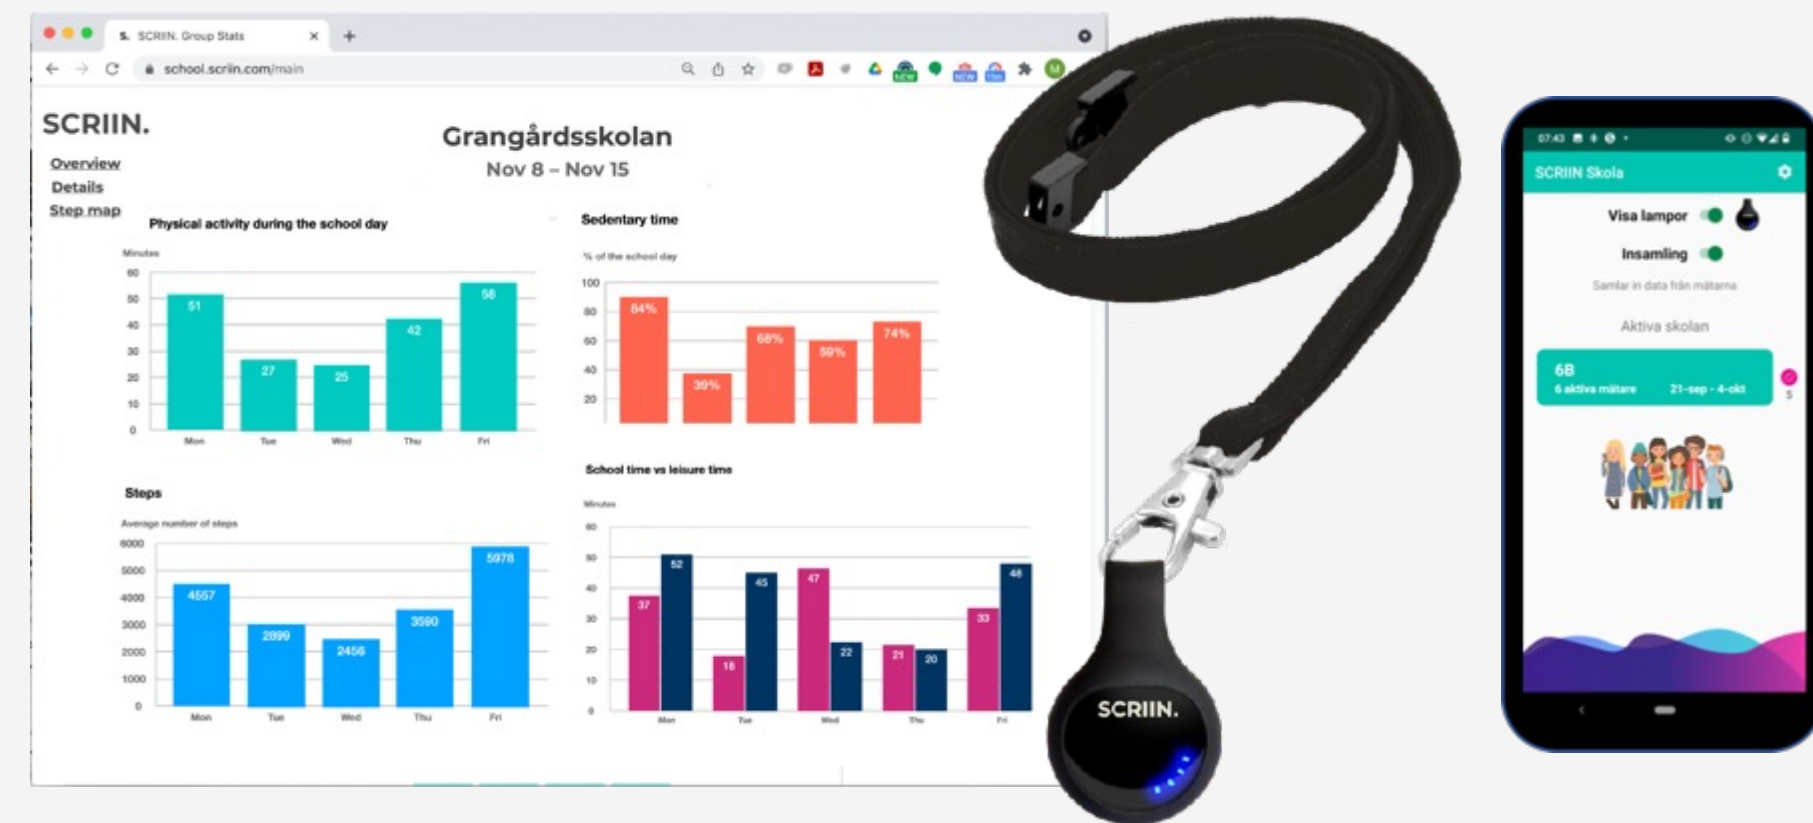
S. SCRIIN. Group Stats ×

school.scriin.com/main

SCRIIN.

Overview
Details
Step map

Grangårdsskolan
Nov 8 – Nov 15

Physical activity during the school day

Minutes

| Mon | Tue | Wed | Thu | Fri |
|---|---|---|---|---|
| 51 | 27 | 25 | 42 | 58 |

Sedentary time

% of the school day

| Mon | Tue | Wed | Thu | Fri |
|---|---|---|---|---|
| 84% | 39% | 68% | 59% | 74% |

Steps

Average number of steps

| Mon | Tue | Wed | Thu | Fri |
|---|---|---|---|---|
| 4557 | 2899 | 2456 | 3590 | 5978 |

School time vs leisure time

Minutes

| Mon | Tue | Wed | Thu | Fri |
|---|---|---|---|---|
| 37 | 18 | 47 | 21 | 33 |
| 52 | 45 | 22 | 20 | 48 |

SCRIIN.

07:43

SCRIIN Skola

Visa lampor

Insamling

Samlar in data från mätarna

Aktiva skolan

6B
6 aktiva mätare 21-sep - 4-okt